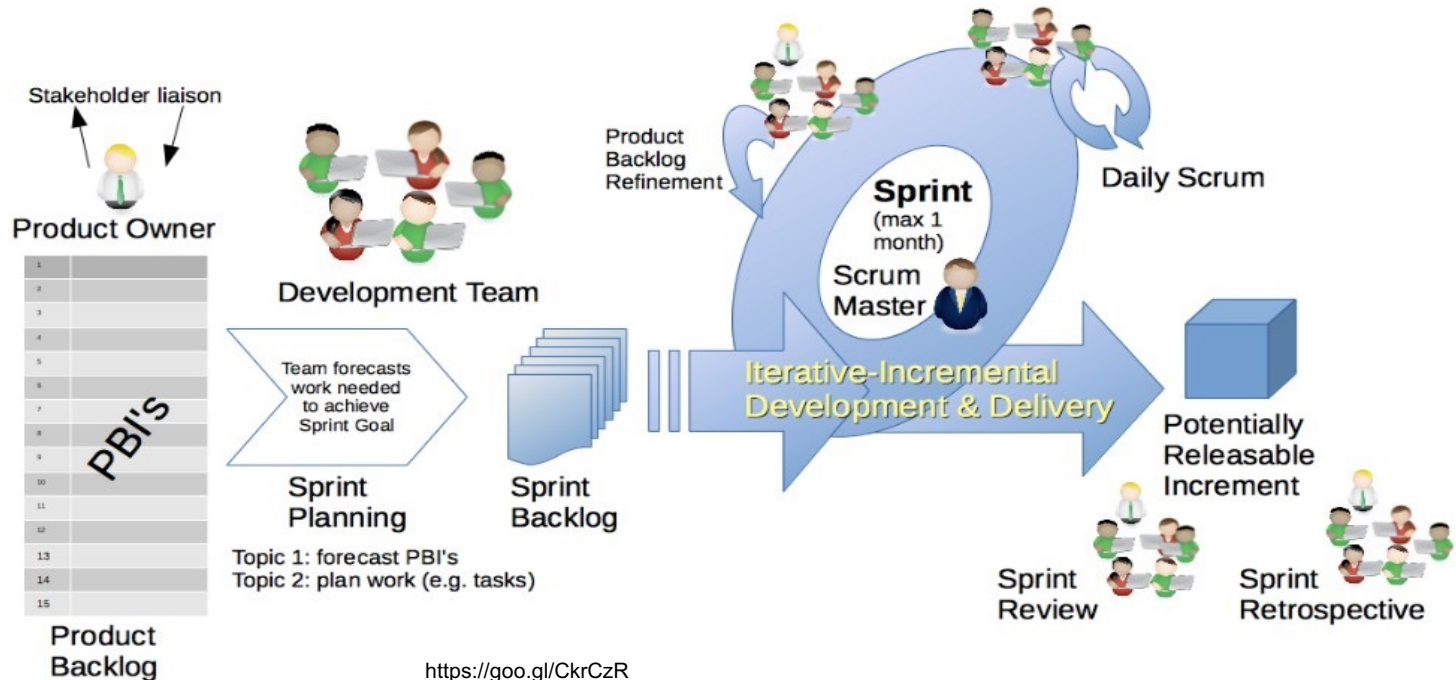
Stakeholder liaison

Product Owner

| 1 | |
|---|---|
| 2 | |
| 3 | |
| 4 | |
| 5 | |
| 6 | |
| 7 | |
| 8 | |
| 9 | |
| 10 | |
| 11 | |
| 12 | |
| 13 | |
| 14 | |
| 15 | |

PBI's

Product Backlog

Development Team

Team forecasts work needed to achieve Sprint Goal

Sprint Planning

Topic 1: forecast PBI's
Topic 2: plan work (e.g. tasks)

Sprint Backlog

Product Backlog Refinement

Sprint (max 1 month)

Scrum Master

Daily Scrum

Iterative-Incremental Development & Delivery

Potentially Releasable Increment

Sprint Review

Sprint Retrospective

https://goo.gl/CkrCzR